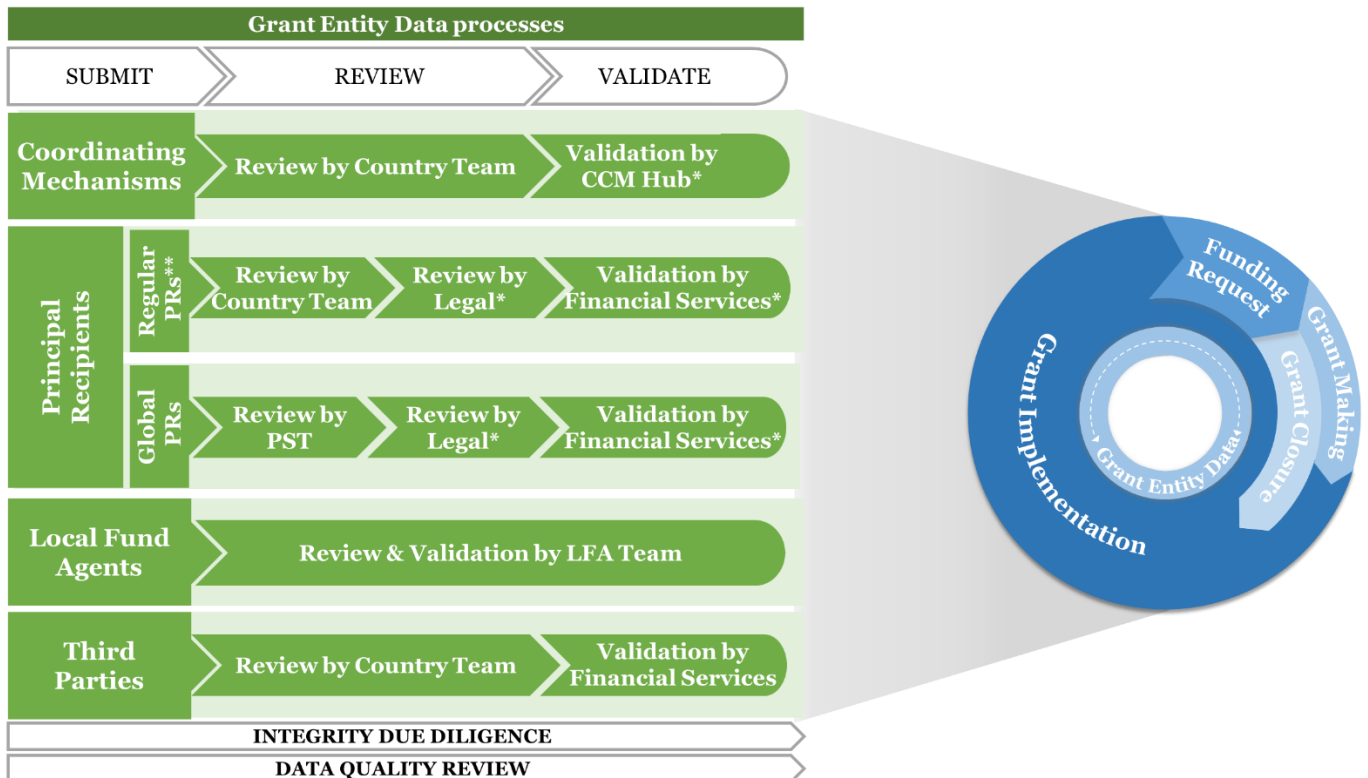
Grant Entity Data processes

SUBMIT

REVIEW

VALIDATE

Coordinating Mechanisms

Review by Country Team

Validation by CCM Hub*

Principal Recipients

Regular PRs**

Review by Country Team

Review by Legal*

Validation by Financial Services*

Global PRs

Review by PST

Review by Legal*

Validation by Financial Services*

Local Fund Agents

Review & Validation by LFA Team

Third Parties

Review by Country Team

Validation by Financial Services

INTEGRITY DUE DILIGENCE

DATA QUALITY REVIEW

Funding Request

Grant Making

Grant Closure

Grant Implementation

Grant Entity Data